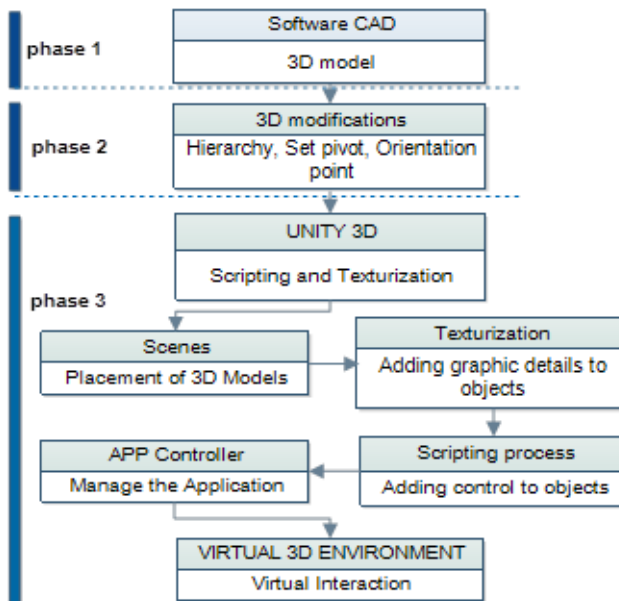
phase 1

Software CAD

3D model

phase 2

3D modifications

Hierarchy, Set pivot, Orientation point

phase 3

UNITY 3D

Scripting and Texturization

Scenes

Placement of 3D Models

Texturization

Adding graphic details to objects

APP Controller

Manage the Application

Scripting process

Adding control to objects

VIRTUAL 3D ENVIRONMENT

Virtual Interaction